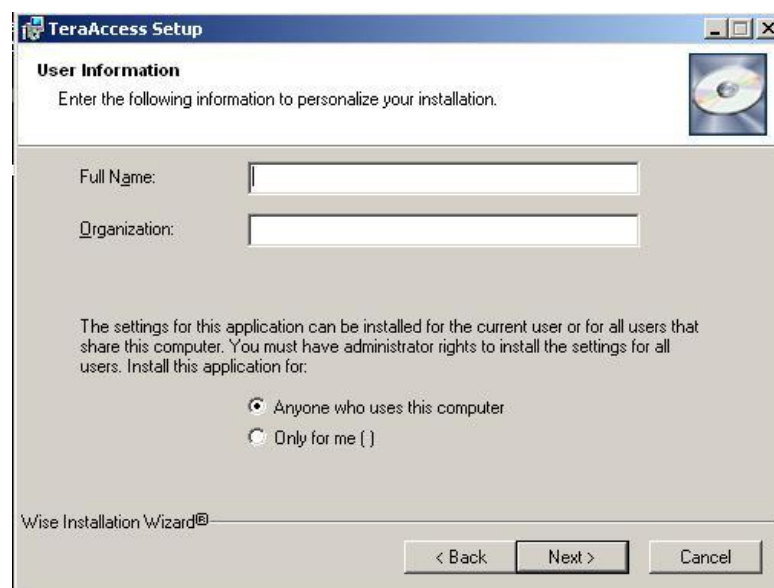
TeraAccess Setup

User Information

Enter the following information to personalize your installation.

Full Name:

Organization:

The settings for this application can be installed for the current user or for all users that share this computer. You must have administrator rights to install the settings for all users. Install this application for:

Anyone who uses this computer

Only for me ()

Wise Installation Wizard®

< Back

Next >

Cancel